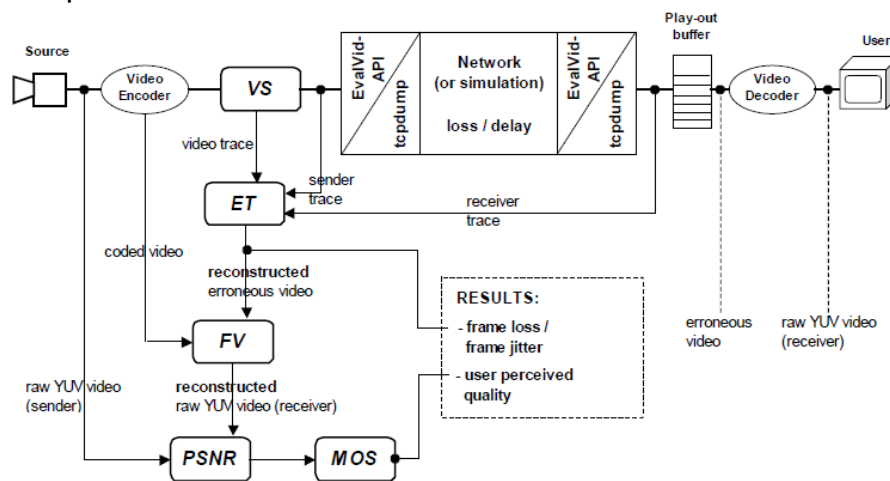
Source

Video Encoder

VS

EvalVid-API

tcpdump

Network (or simulation)

loss / delay

EvalVid-API

tcpdump

Play-out buffer

Video Decoder

User

video trace

ET

sender trace

receiver trace

coded video

reconstructed erroneous video

RESULTS:

- frame loss / frame jitter

- user perceived quality

erroneous video

raw YUV video (receiver)

FV

reconstructed raw YUV video (receiver)

raw YUV video (sender)

PSNR

MOS